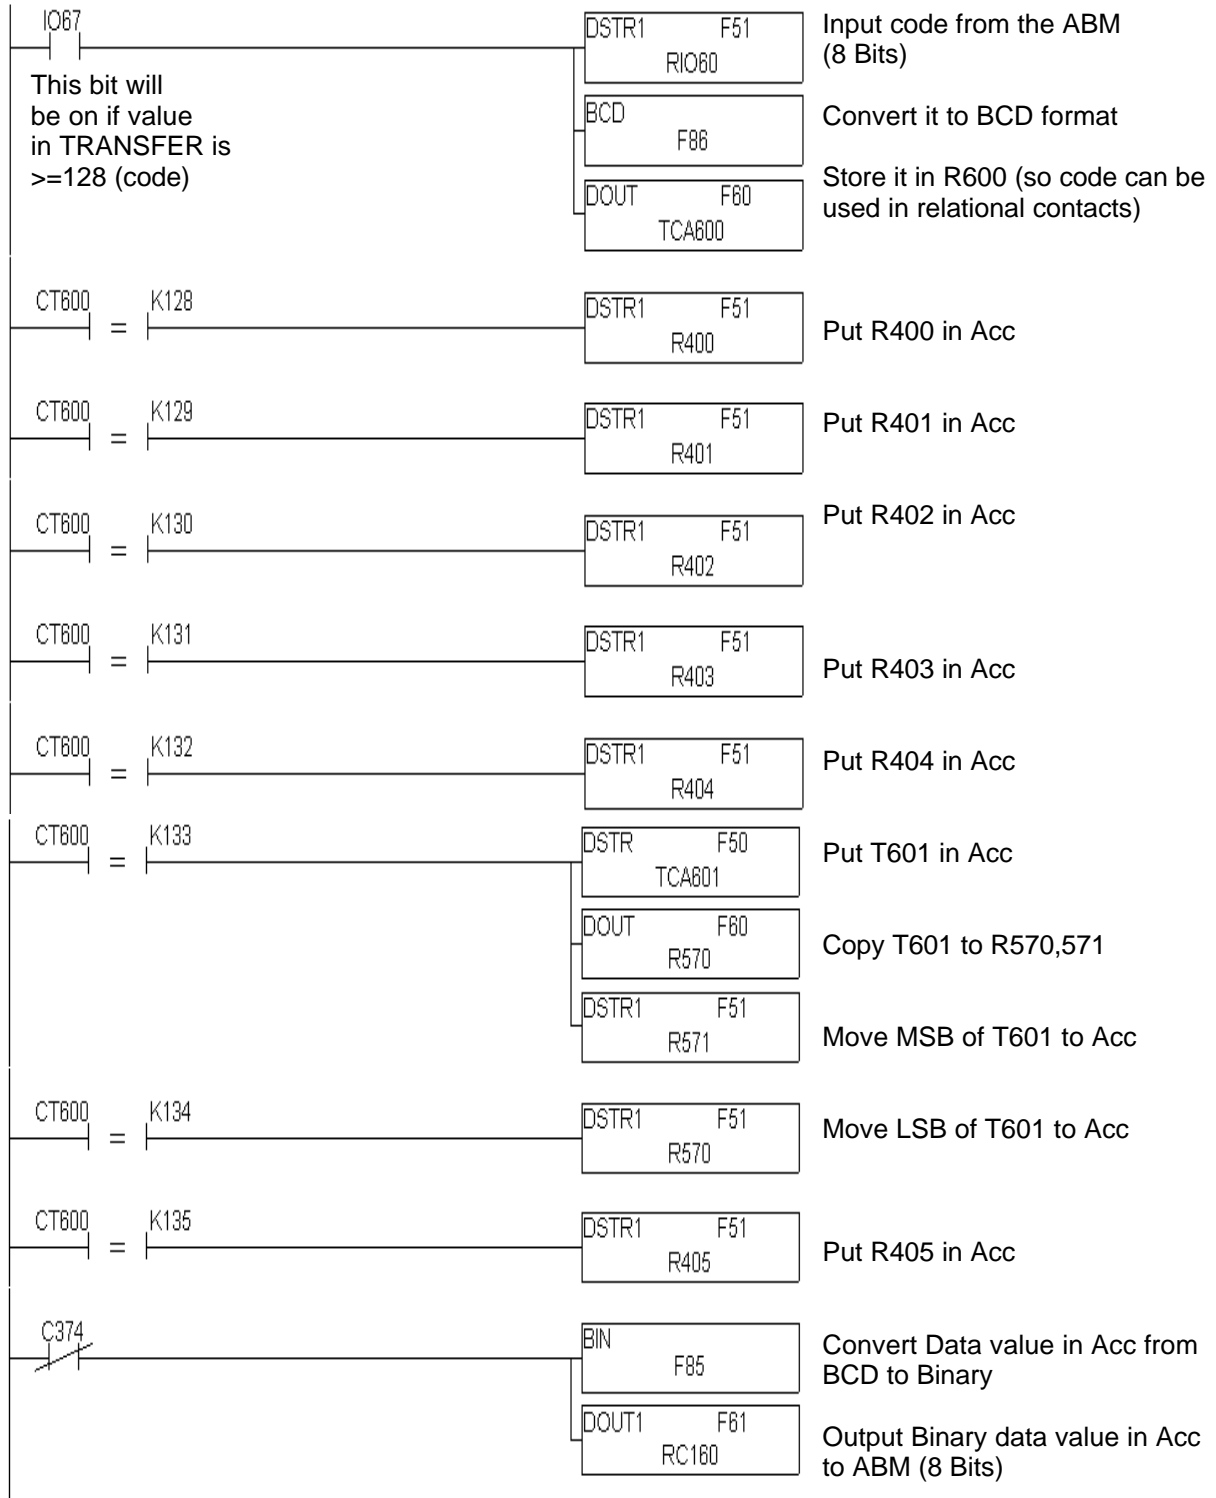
IO67

This bit will be on if value in TRANSFER is >=128 (code)

DSTR1 F51
RIO60

Input code from the ABM (8 Bits)

BCD
F86

Convert it to BCD format

DOUT F60
TCA600

Store it in R600 (so code can be used in relational contacts)

CT600 = K128

DSTR1 F51
R400

Put R400 in Acc

CT600 = K129

DSTR1 F51
R401

Put R401 in Acc

CT600 = K130

DSTR1 F51
R402

Put R402 in Acc

CT600 = K131

DSTR1 F51
R403

Put R403 in Acc

CT600 = K132

DSTR1 F51
R404

Put R404 in Acc

CT600 = K133

DSTR F50
TCA601

Put T601 in Acc

DOUT F60
R570

Copy T601 to R570,571

DSTR1 F51
R571

Move MSB of T601 to Acc

CT600 = K134

DSTR1 F51
R570

Move LSB of T601 to Acc

CT600 = K135

DSTR1 F51
R405

Put R405 in Acc

C374

BIN
F85

Convert Data value in Acc from BCD to Binary

DOUT1 F61
RC160

Output Binary data value in Acc to ABM (8 Bits)